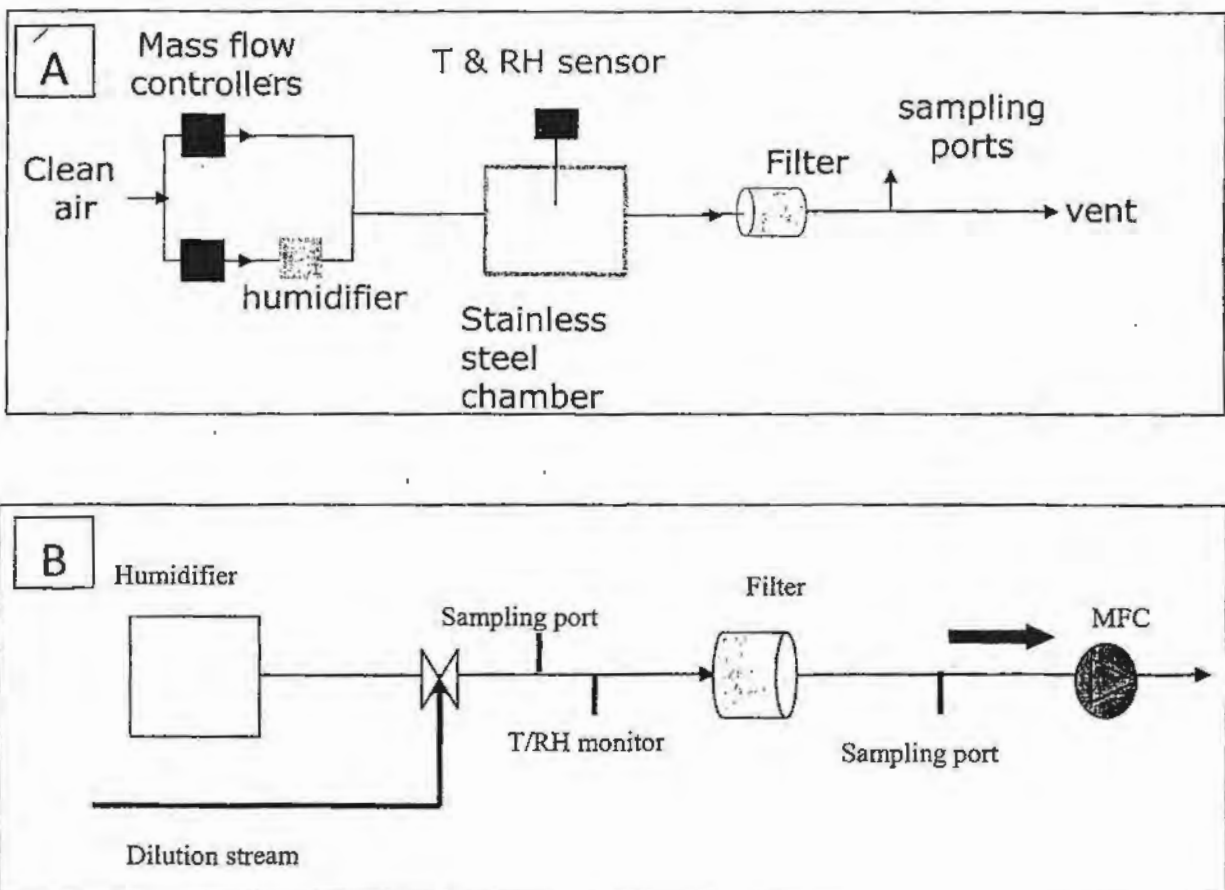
A

Mass flow controllers

T & RH sensor

sampling ports

Clean air

Filter

vent

humidifier

Stainless steel chamber

B

Humidifier

Filter

Sampling port

MFC

T/RH monitor

Sampling port

Dilution stream